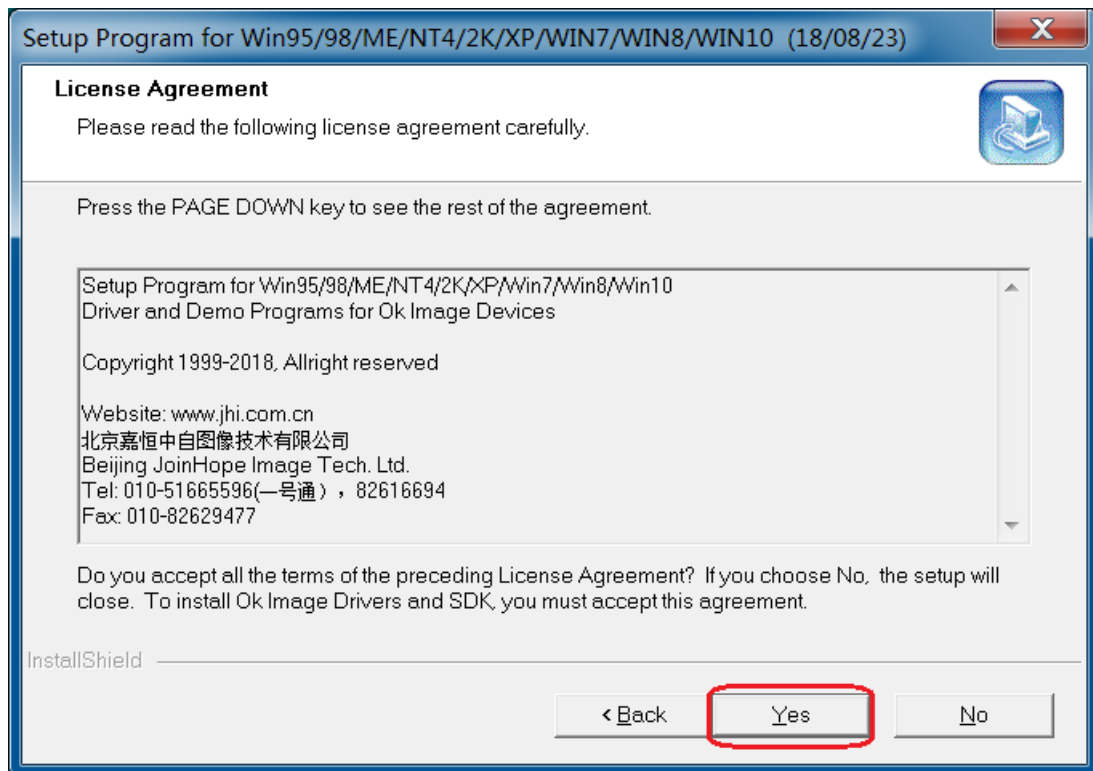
Setup Program for Win95/98/ME/NT4/2K/XP/WIN7/WIN8/WIN10 (18/08/23)

License Agreement

Please read the following license agreement carefully.

Press the PAGE DOWN key to see the rest of the agreement.

Setup Program for Win95/98/ME/NT4/2K/XP/Win7/Win8/Win10
Driver and Demo Programs for Ok Image Devices

Copyright 1999-2018, Allright reserved

Website: www.jhi.com.cn
北京嘉恒中自图像技术有限公司
Beijing JoinHope Image Tech. Ltd.
Tel: 010-51665596(一号通)，82616694
Fax: 010-82629477

Do you accept all the terms of the preceding License Agreement? If you choose No, the setup will close. To install Ok Image Drivers and SDK, you must accept this agreement.

InstallShield

< Back

Yes

No